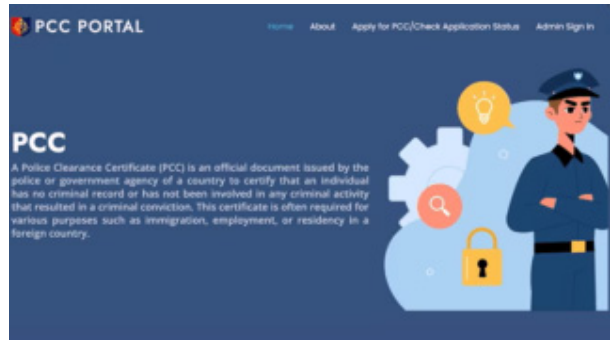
PCC PORTAL

Home About Apply for PCC/Check Application Status Admin Sign In

PCC

A Police Clearance Certificate (PCC) is an official document issued by the police or government agency of a country to certify that an individual has no criminal record or has not been involved in any criminal activity that resulted in a criminal conviction. This certificate is often required for various purposes such as immigration, employment, or residency in a foreign country.